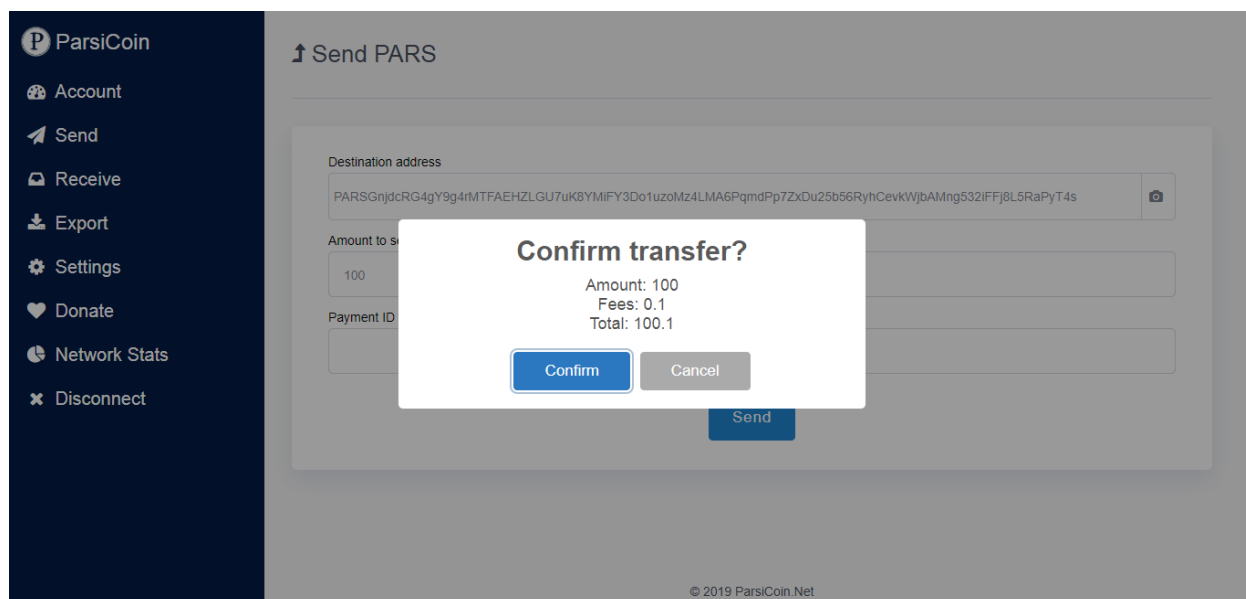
ParsiCoin
Account
Send
Receive
Export
Settings
Donate
Network Stats
Disconnect

Send PARS

Destination address
PARSGnjdcRG4gY9g4rMTFAEHZLGU7uK8YMiFY3Do1uzoMz4LMA6PqmdPp7ZxDu25b56RyhCevkWjbAMng532iFFj8L5RaPyT4s

Amount to se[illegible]
100

Payment ID

Confirm transfer?
Amount: 100
Fees: 0.1
Total: 100.1
Confirm
Cancel

Send

© 2019 ParsiCoin.Net